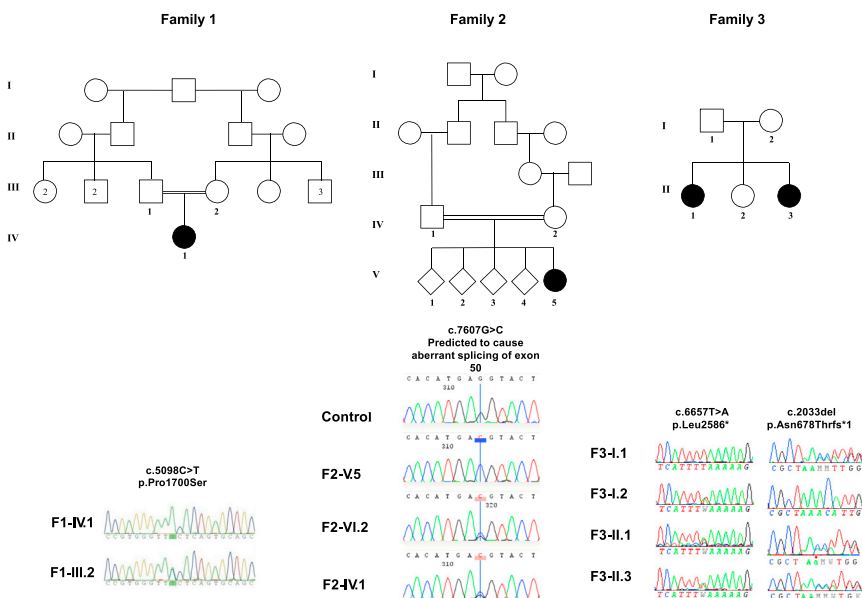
Family 1

I

II

III

2

2

1

2

3

IV

1

Family 2

I

II

III

IV

1

2

V

1

2

3

4

5

Family 3

I

1

2

II

1

2

3

c.5098C>T
p.Pro1700Ser

F1-IV.1

F1-III.2

c.7607G>C
Predicted to cause aberrant splicing of exon 50

C A C A T G A G G T A C T
310

Control

C A C A T G A G T A C T
310

F2-V.5

C A C A T G A G T A C T
320

F2-VI.2

C A C A T G A G T A C T
310

F2-IV.1

c.6657T>A
p.Leu2586*

c.2033del
p.Asn678Thrfs*1

F3-I.1

T C A T T T T A A A A A G

C G C T A A A H T T G G

F3-I.2

T C A T T T W A A A A A G

C G C T A A A A C A T T G

F3-II.1

T C A T T T W A A A A A G

C G C T A A H W T G G

F3-II.3

T C A T T T W A A A A A G

C G C T A A H W T G G